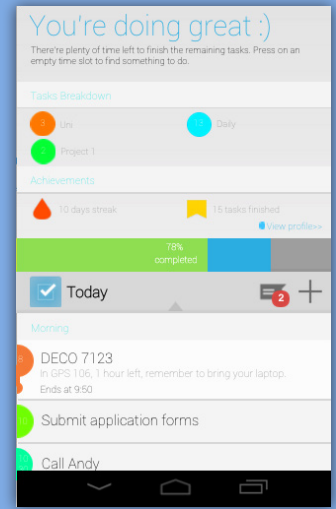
You're doing great :)

There're plenty of time left to finish the remaining tasks. Press on an empty time slot to find something to do.

Tasks Breakdown

7 Uni

12 Daily

2 Project 1

Achievements

10 days streak

15 tasks finished

View profile>>

78%
completed

Today

2

Morning

DECO 7123
in GPS 106, 1 hour left, remember to bring your laptop.
Ends at 9:50

Submit application forms

Call Andy